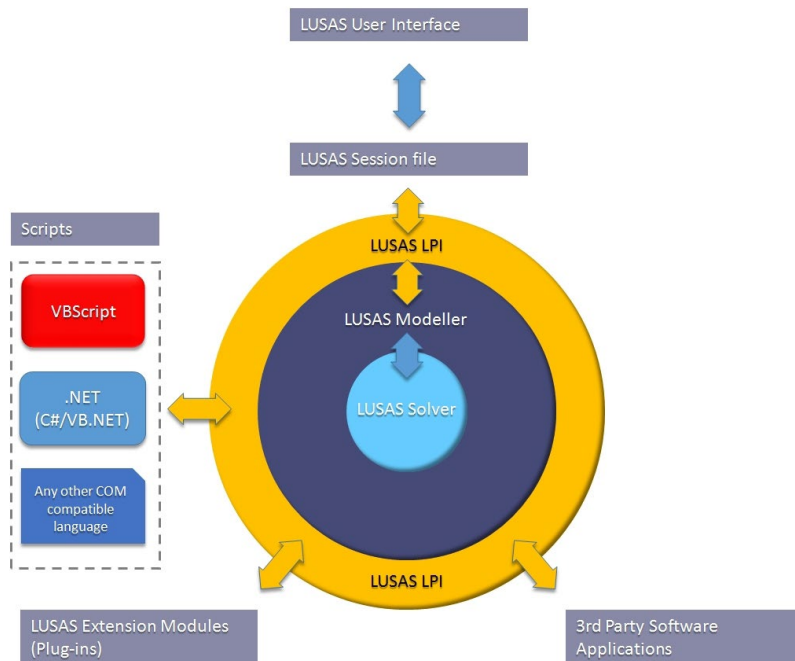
LUSAS User Interface

LUSAS Session file

Scripts

VBScript

.NET
(C#/VB.NET)

Any other COM compatible language

LUSAS LPI

LUSAS Modeller

LUSAS Solver

LUSAS LPI

LUSAS Extension Modules
(Plug-ins)

3rd Party Software
Applications